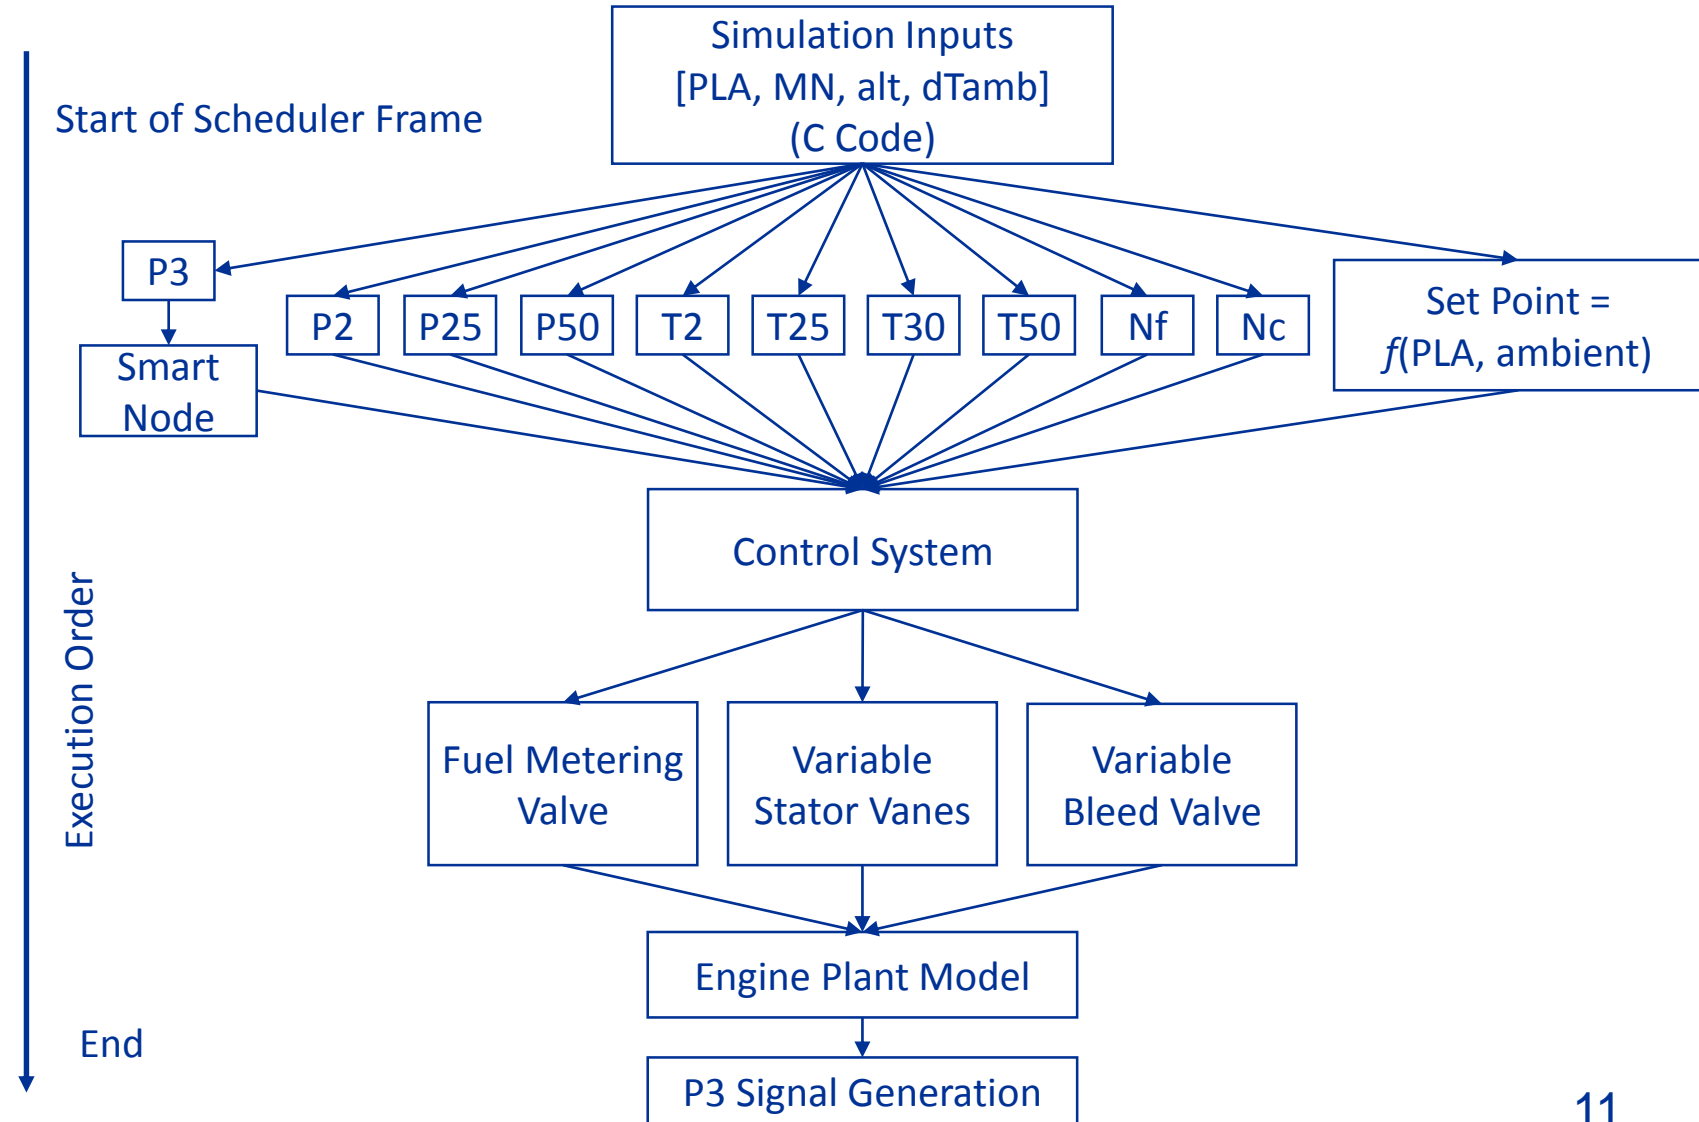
Start of Scheduler Frame

Simulation Inputs
[PLA, MN, alt, dTamb]
(C Code)

P3

Smart Node

P2

P25

P50

T2

T25

T30

T50

Nf

Nc

Set Point = *f*(PLA, ambient)

Control System

Fuel Metering Valve

Variable Stator Vanes

Variable Bleed Valve

Engine Plant Model

P3 Signal Generation

Execution Order

End

11